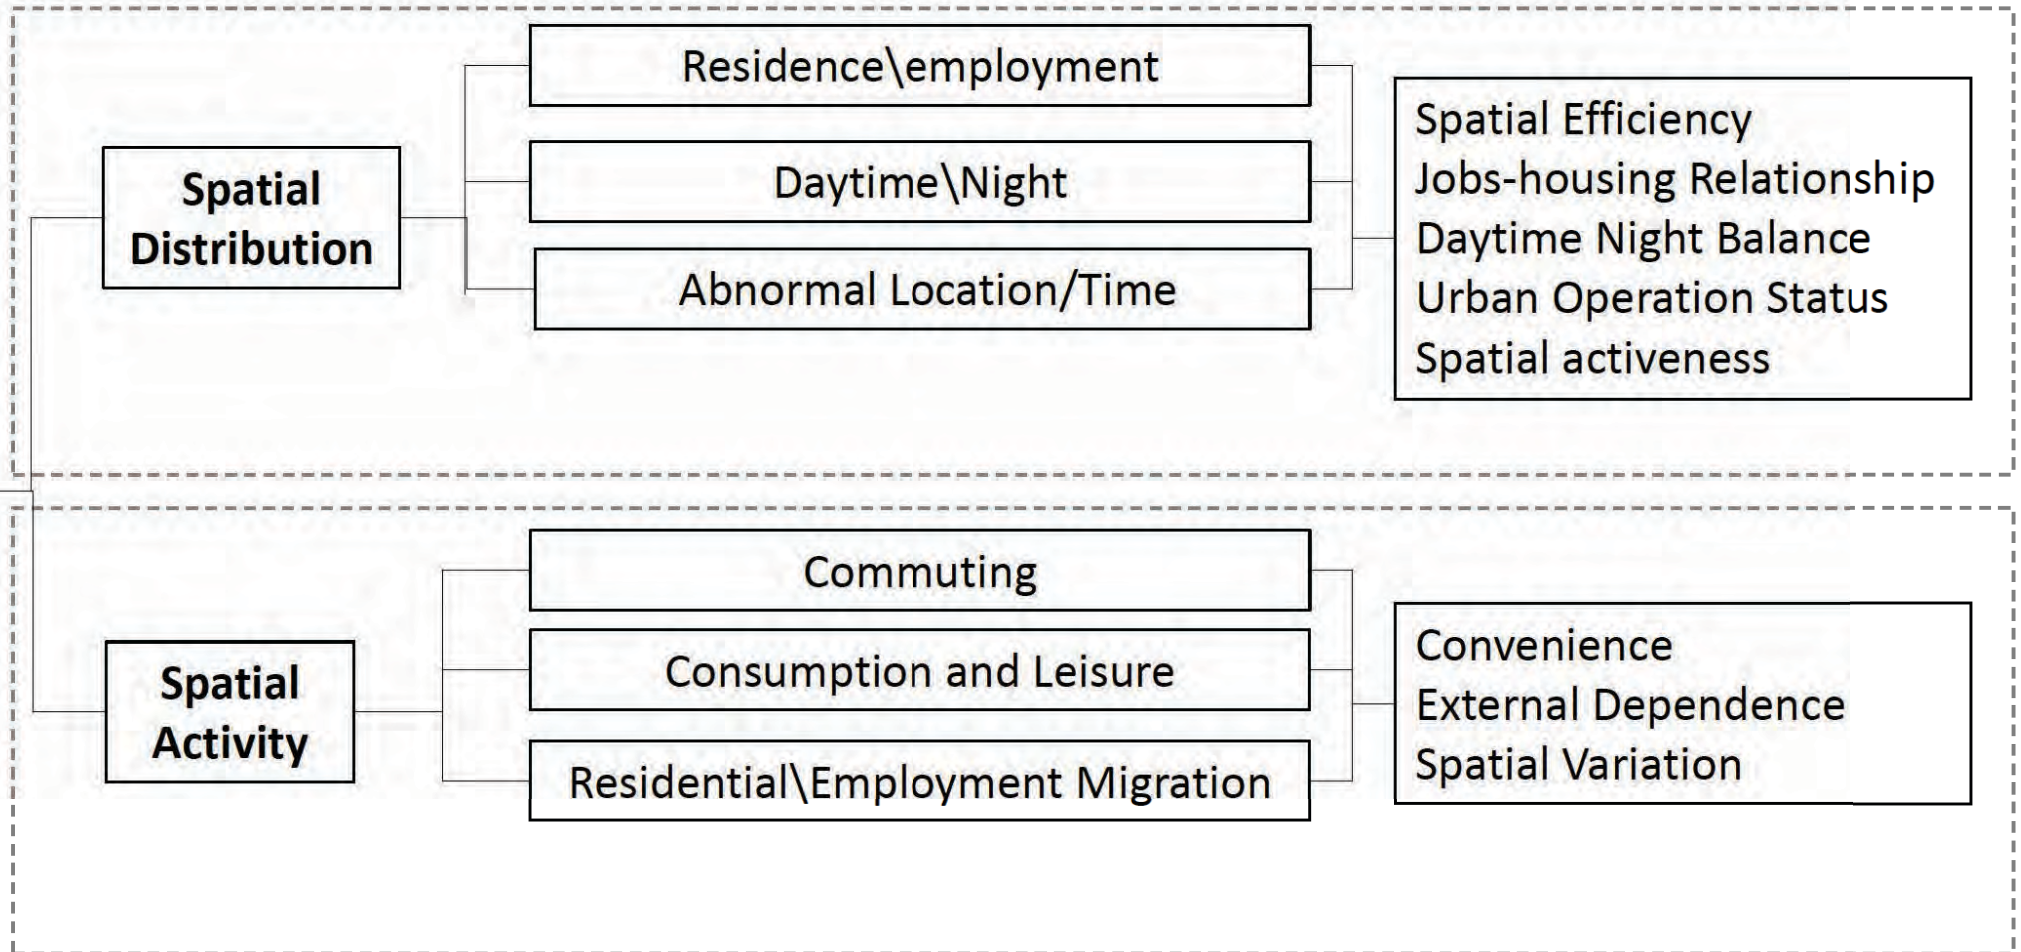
Spatial Distribution

Residence\employment

Daytime\Night

Abnormal Location/Time

Spatial Efficiency
Jobs-housing Relationship
Daytime Night Balance
Urban Operation Status
Spatial activeness

Spatial Activity

Commuting

Consumption and Leisure

Residential\Employment Migration

Convenience
External Dependence
Spatial Variation